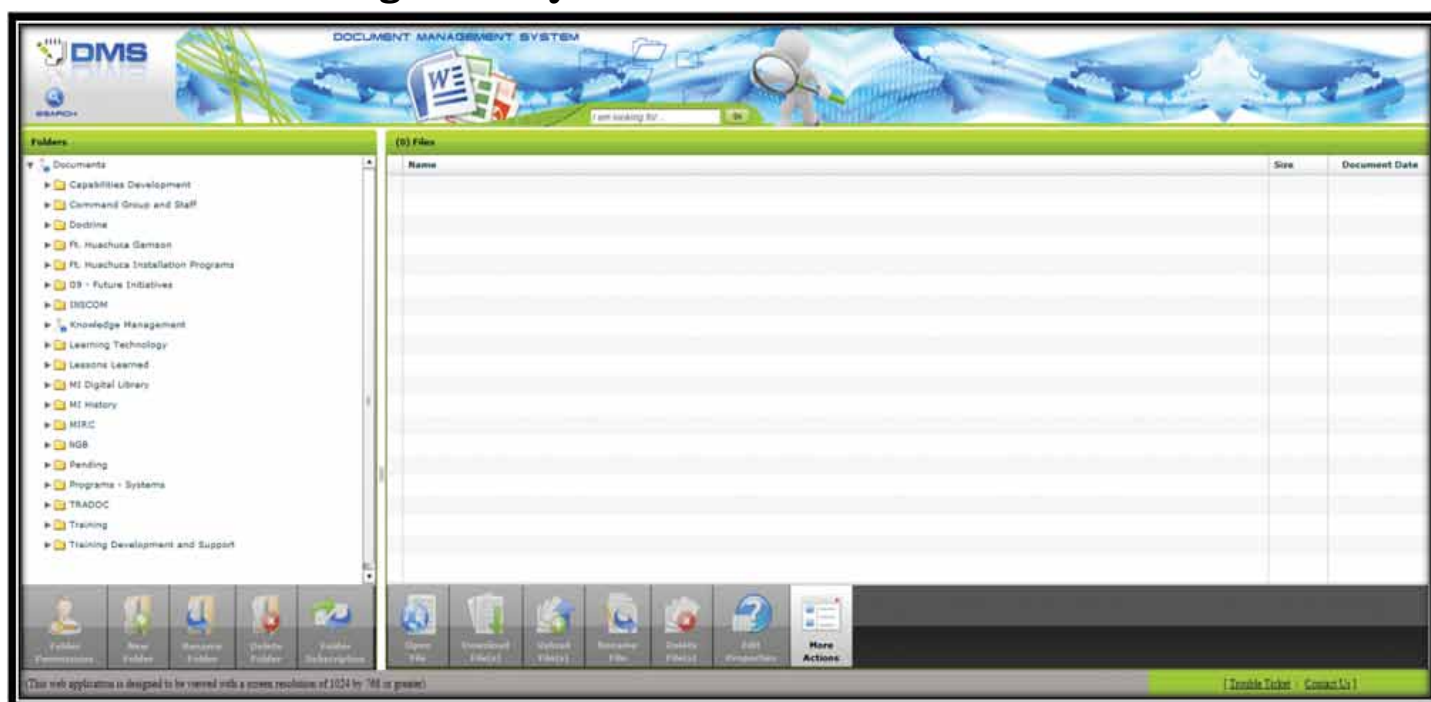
DMS

SEARCH

DOCUMENT MANAGEMENT SYSTEM

I am looking for...

Go

Folders

Documents

Capabilities Development

Command Group and Staff

Doctrine

Ft. Huachuca Garrison

Ft. Huachuca Installation Programs

G9 - Future Initiatives

INSCOM

Knowledge Management

Learning Technology

Lessons Learned

MI Digital Library

MI History

MIRC

NGB

Pending

Programs - Systems

TRADOC

Training

Training Development and Support

Folder Permissions

New Folder

Rename Folder

Delete Folder

Folder Subscription

(0) Files

| Name | Size | Document Date |
|---|---|---|

Open File

Download File(s)

Upload File(s)

Rename File

Delete File(s)

Edit Properties

More Actions

(This web application is designed to be viewed with a screen resolution of 1024 by 768 or greater)

[ Trouble Ticket | Contact Us ]